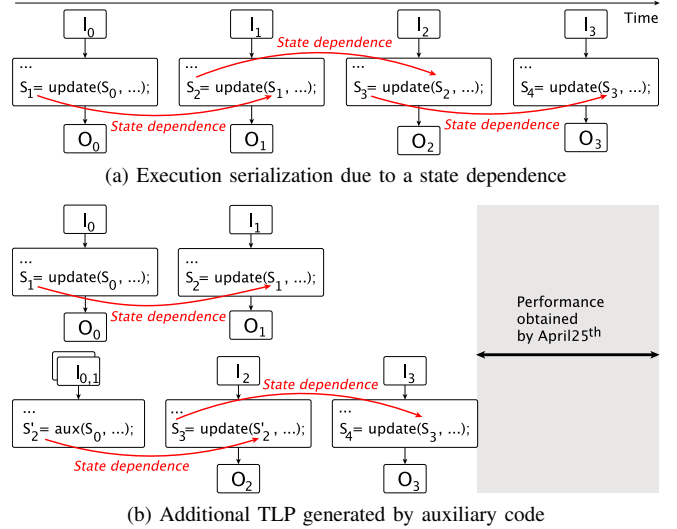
Time

$I_0$

...
$S_1$= update($S_0$, ...);

$O_0$

$I_1$

...
$S_2$= update($S_1$, ...);

$O_1$

$I_2$

...
$S_3$= update($S_2$, ...);

$O_2$

$I_3$

...
$S_4$= update($S_3$, ...);

$O_3$

State dependence

State dependence

State dependence

(a) Execution serialization due to a state dependence

$I_0$

...
$S_1$= update($S_0$, ...);

$O_0$

$I_1$

...
$S_2$= update($S_1$, ...);

$O_1$

State dependence

$I_{0,1}$

...
$S'_2$= aux($S_0$, ...);

State dependence

$I_2$

...
$S_3$= update($S'_2$, ...);

$O_2$

State dependence

$I_3$

...
$S_4$= update($S_3$, ...);

$O_3$

Performance obtained by April25$^{th}$

(b) Additional TLP generated by auxiliary code